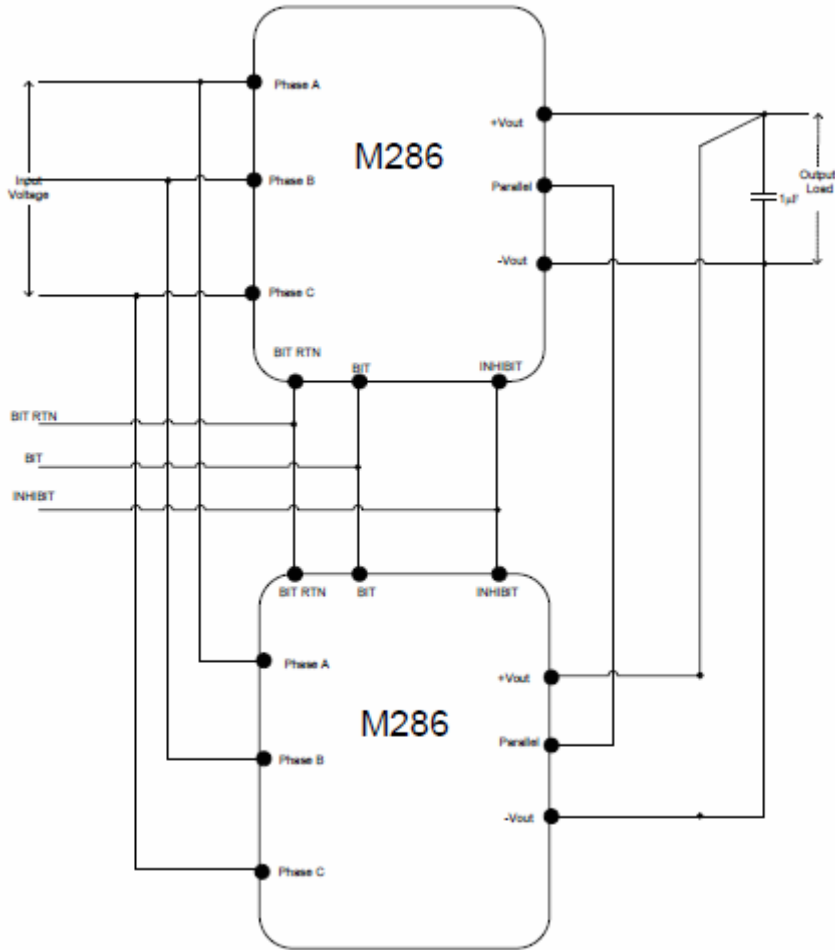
Input Voltage

Phase A

Phase B

Phase C

M286

+Vout

Parallel

-Vout

Output Load

1µF

BIT RTN

BIT

INHIBIT

BIT RTN

BIT

INHIBIT

BIT RTN

BIT

INHIBIT

Phase A

Phase B

Phase C

M286

+Vout

Parallel

-Vout